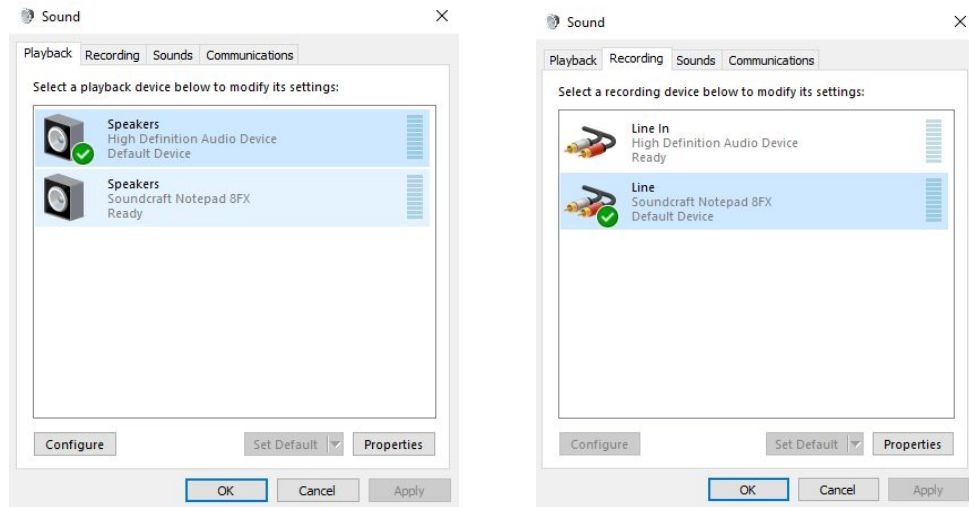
Sound

Playback Recording Sounds Communications

Select a playback device below to modify its settings:

Speakers
High Definition Audio Device
Default Device

Speakers
Soundcraft Notepad 8FX
Ready

Configure

Set Default

Properties

OK

Cancel

Apply

Sound

Playback Recording Sounds Communications

Select a recording device below to modify its settings:

Line In
High Definition Audio Device
Ready

Line
Soundcraft Notepad 8FX
Default Device

Configure

Set Default

Properties

OK

Cancel

Apply